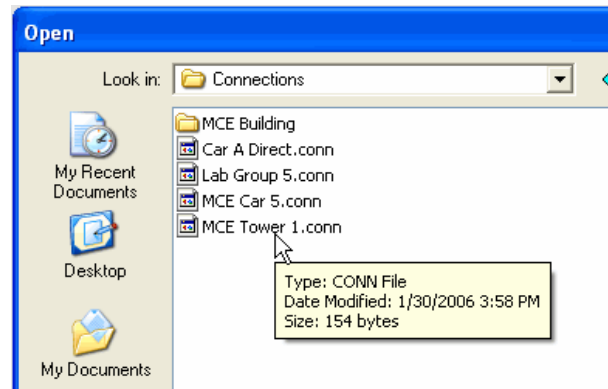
Open

Look in: Connections

My Recent Documents

Desktop

My Documents

MCE Building
Car A Direct.conn
Lab Group 5.conn
MCE Car 5.conn
MCE Tower 1.conn

Type: CONN File
Date Modified: 1/30/2006 3:58 PM
Size: 154 bytes